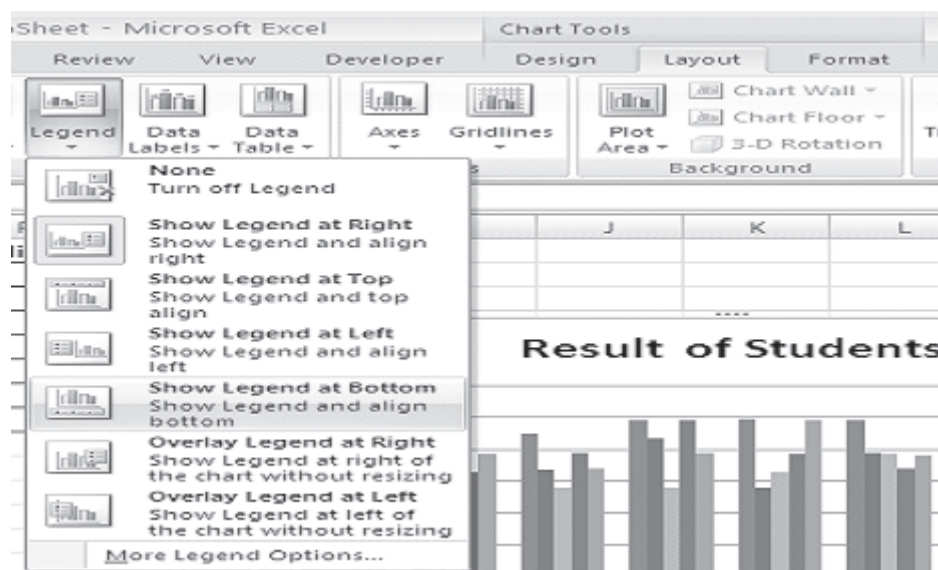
Sheet - Microsoft Excel

Chart Tools

Review View Developer Design Layout Format

Legend Data Labels Data Table Axes Gridlines Plot Area Chart Wall Chart Floor 3-D Rotation

Background

None
Turn off Legend

Show Legend at Right
Show Legend and align right

Show Legend at Top
Show Legend and top align

Show Legend at Left
Show Legend and align left

Show Legend at Bottom
Show Legend and align bottom

Overlay Legend at Right
Show Legend at right of the chart without resizing

Overlay Legend at Left
Show Legend at left of the chart without resizing

More Legend Options...

J K L

Result of Students